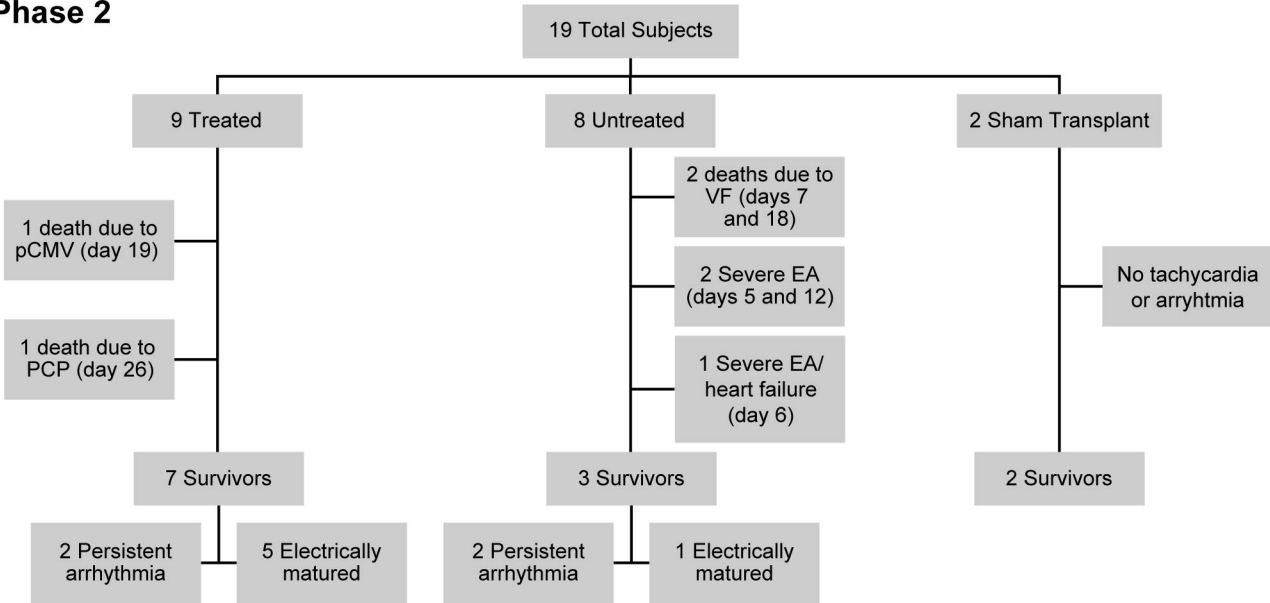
Phase 2

19 Total Subjects

9 Treated

8 Untreated

2 Sham Transplant

1 death due to pCMV (day 19)

1 death due to PCP (day 26)

7 Survivors

2 Persistent arrhythmia

5 Electrically matured

2 deaths due to VF (days 7 and 18)

2 Severe EA (days 5 and 12)

1 Severe EA/ heart failure (day 6)

3 Survivors

2 Persistent arrhythmia

1 Electrically matured

No tachycardia or arryhtmia

2 Survivors